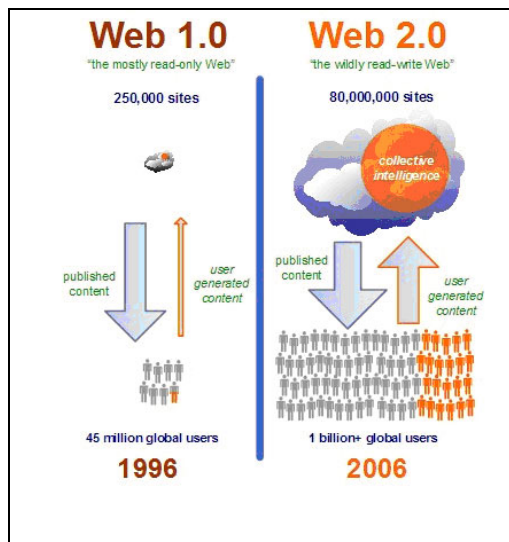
Web 1.0
"the mostly read-only Web"

250,000 sites

published content

user generated content

45 million global users

1996

Web 2.0
"the wildly read-write Web"

80,000,000 sites

collective intelligence

published content

user generated content

1 billion+ global users

2006